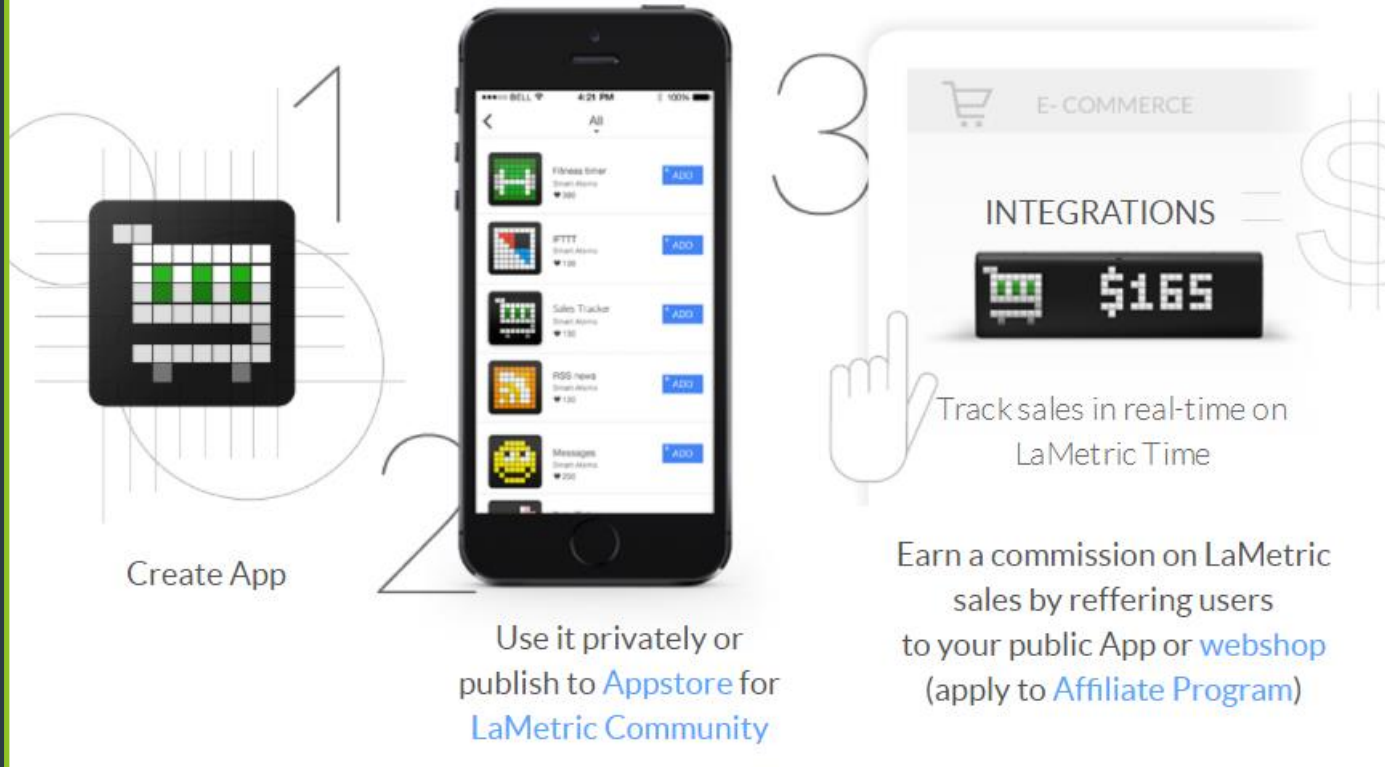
1

Create App

●●●●● BELL 4:21 PM 100%

All

Fitness timer
Smart Atoms
♥380
ADD

IFTTT
Smart Atoms
♥130
ADD

Sales Tracker
Smart Atoms
♥130
ADD

RSS news
Smart Atoms
♥130
ADD

Messages
Smart Atoms
♥200
ADD

2

Use it privately or publish to Appstore for LaMetric Community

3

E- COMMERCE

INTEGRATIONS

$165

Track sales in real-time on LaMetric Time

Earn a commission on LaMetric sales by reffering users to your public App or webshop (apply to Affiliate Program)